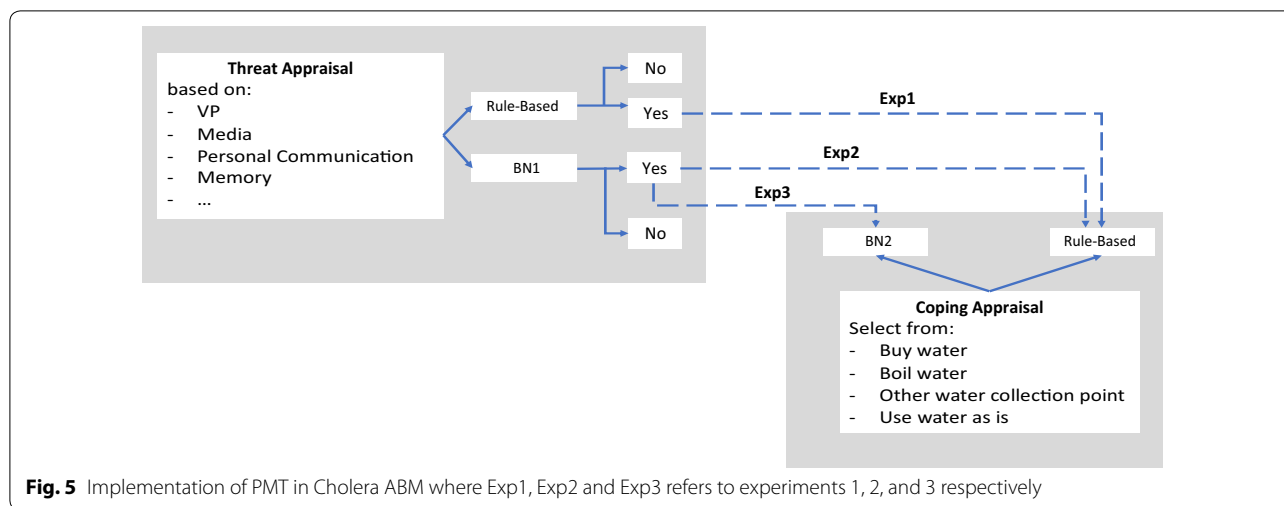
Threat Appraisal
based on:
- VP
- Media
- Personal Communication
- Memory
- ...

Rule-Based

No

Yes

BN1

Yes

No

Exp1

Exp2

Exp3

BN2

Rule-Based

Coping Appraisal
Select from:
- Buy water
- Boil water
- Other water collection point
- Use water as is

**Fig. 5** Implementation of PMT in Cholera ABM where Exp1, Exp2 and Exp3 refers to experiments 1, 2, and 3 respectively